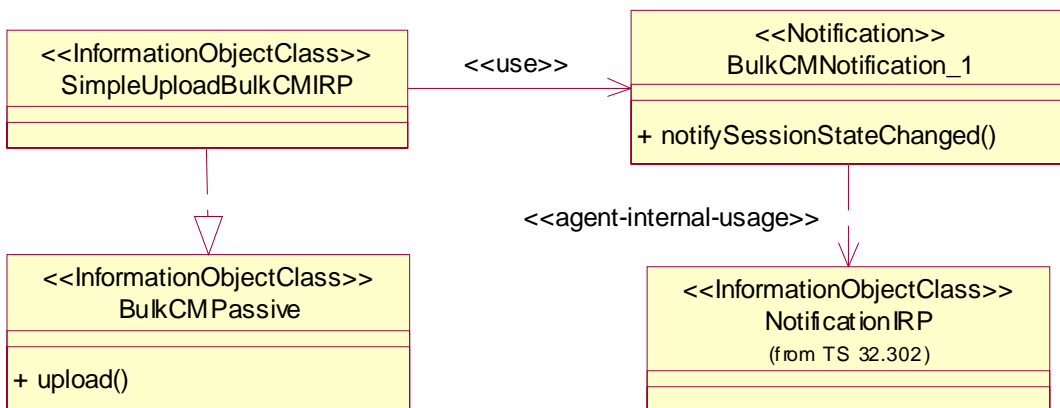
<<InformationObjectClass>>
SimpleUploadBulkCMIRP

<<use>>

<<Notification>>
BulkCMNotification_1

+ notifySessionStateChanged()

<<agent-internal-usage>>

<<InformationObjectClass>>
BulkCMPassive

+ upload()

<<InformationObjectClass>>
NotificationIRP
(from TS 32.302)